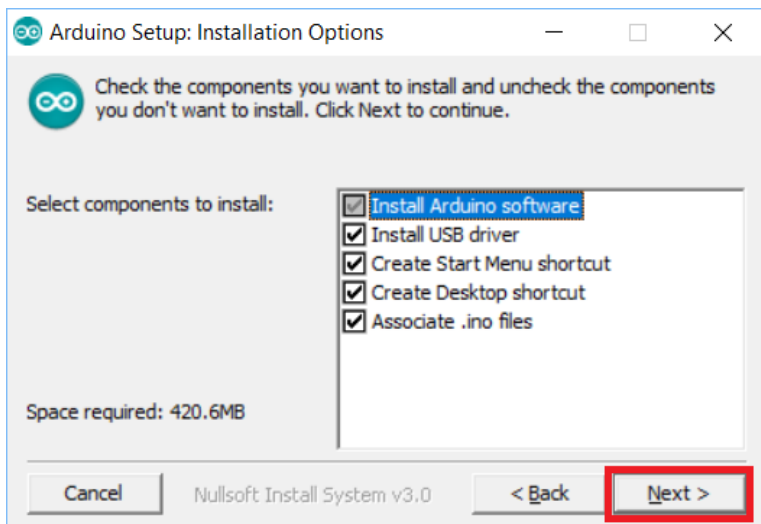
Arduino Setup: Installation Options

Check the components you want to install and uncheck the components you don't want to install. Click Next to continue.

Select components to install:

Install Arduino software
Install USB driver
Create Start Menu shortcut
Create Desktop shortcut
Associate .ino files

Space required: 420.6MB

Cancel
Nullsoft Install System v3.0
< Back
Next >